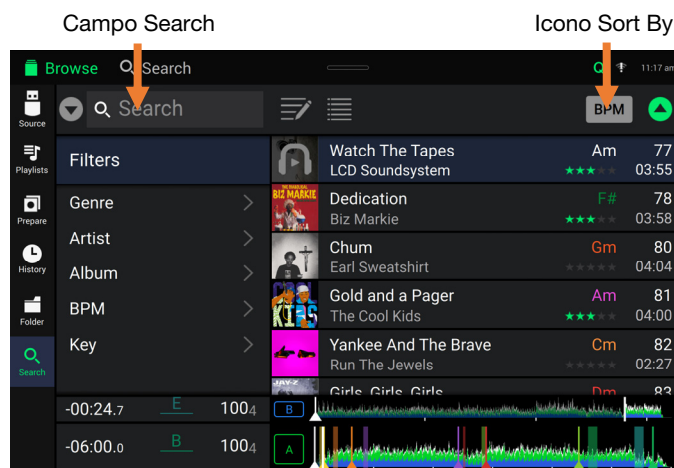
Campo Search

Icono Sort By

Browse

Search

11:17 am

Source

Playlists

Prepare

History

Folder

Search

Search

BPM

Filters

Genre

Artist

Album

BPM

Key

| Title / Artist | Key | BPM / Time |
|---|---|---|
| Watch The Tapes<br>LCD Soundsystem | Am | 77<br>03:55 |
| Dedication<br>Biz Markie | F# | 78<br>03:58 |
| Chum<br>Earl Sweatshirt | Gm | 80<br>04:04 |
| Gold and a Pager<br>The Cool Kids | Am | 81<br>04:00 |
| Yankee And The Brave<br>Run The Jewels | Cm | 82<br>02:27 |
| Girls, Girls, Girls | Dm | 83 |

BIZ MARKIE

KIDS

JAY-Z

-00:24.7

E

100.4

B

-06:00.0

B

100.4

A